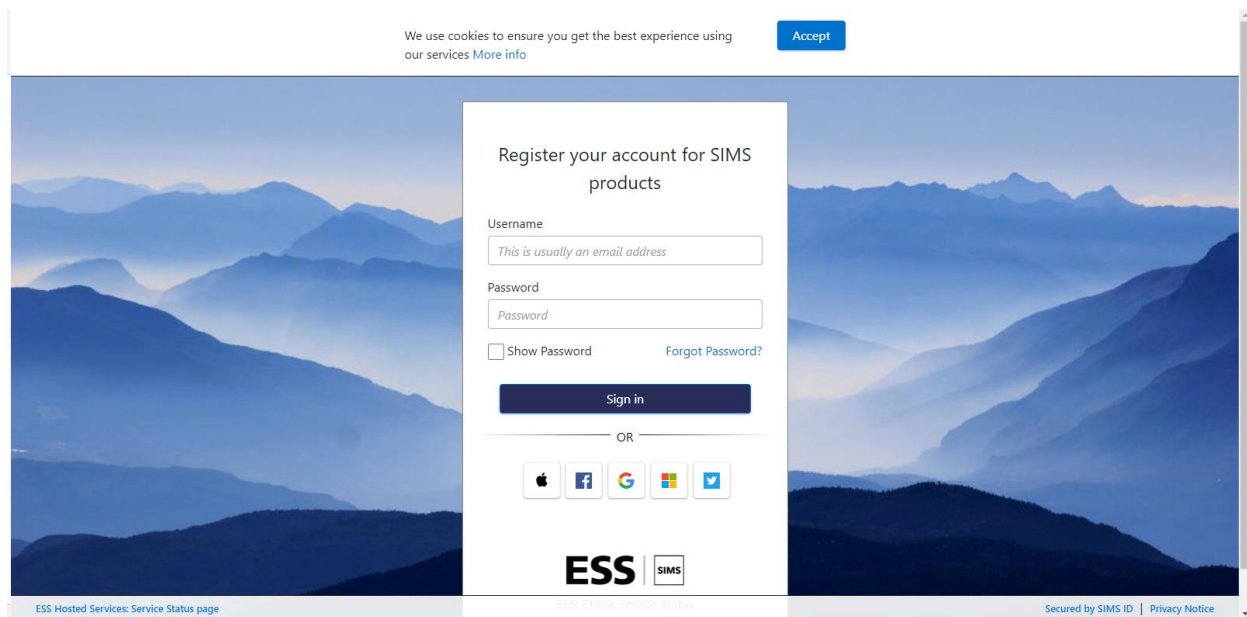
We use cookies to ensure you get the best experience using our services More info

Accept

Register your account for SIMS products

Username

This is usually an email address

Password

Password

Show Password

Forgot Password?

Sign in

OR

G

ESS | SIMS

ESS: Check Service Status

ESS Hosted Services: Service Status page

Secured by SIMS ID | Privacy Notice